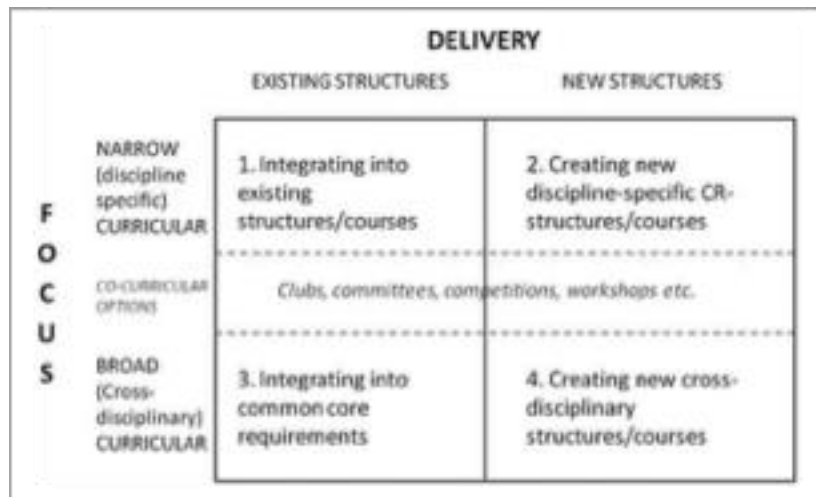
DELIVERY

EXISTING STRUCTURES

NEW STRUCTURES

F
O
C
U
S

NARROW (discipline specific) CURRICULAR

1. Integrating into existing structures/courses

2. Creating new discipline-specific CR-structures/courses

CO-CURRICULAR OPTIONS

Clubs, committees, competitions, workshops etc.

BROAD (Cross-disciplinary) CURRICULAR

3. Integrating into common core requirements

4. Creating new cross-disciplinary structures/courses